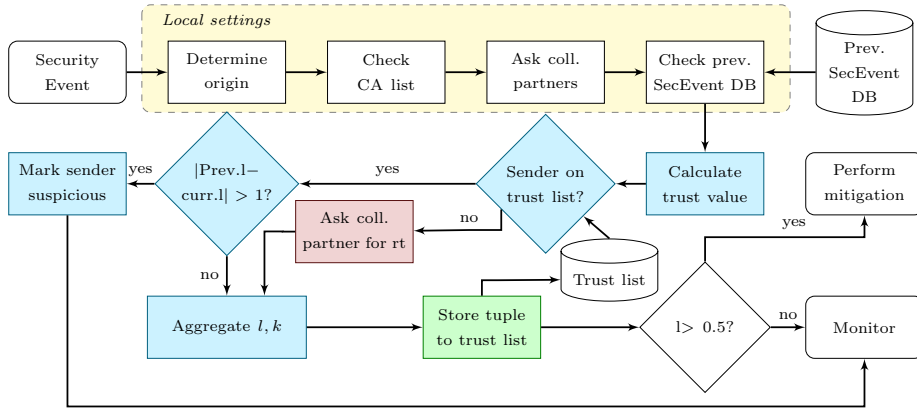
Local settings

Security Event

Determine origin

Check CA list

Ask coll. partners

Check prev. SecEvent DB

Prev. SecEvent DB

Mark sender suspicious

yes

|Prev.l− curr.l| > 1?

yes

Sender on trust list?

Calculate trust value

Perform mitigation

no

Ask coll. partner for rt

yes

Trust list

no

Aggregate $l, k$

Store tuple to trust list

l> 0.5?

no

Monitor